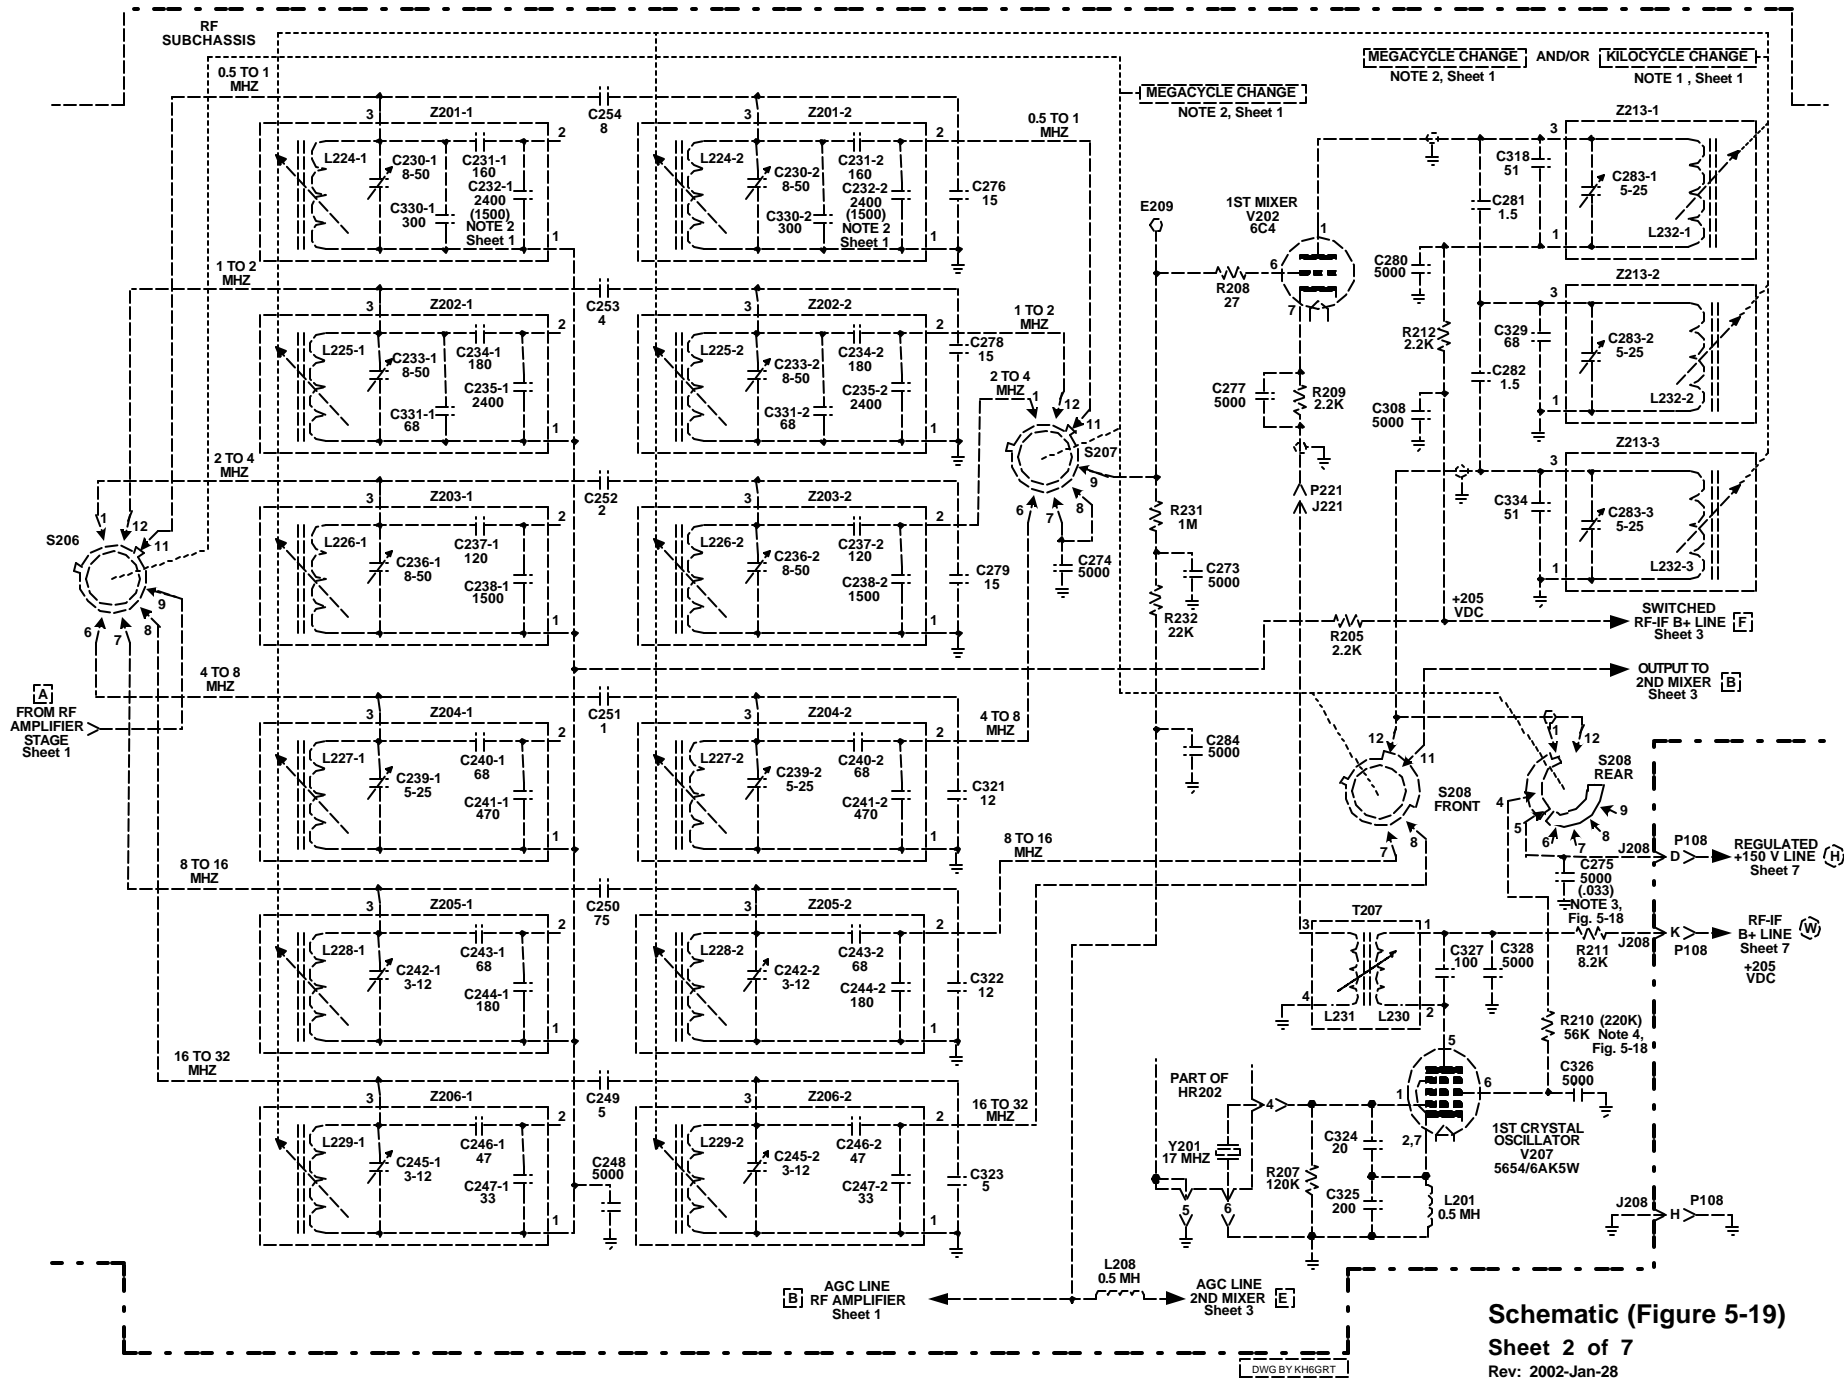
RF SUBCHASSIS

MEGACYCLE CHANGE AND/OR KILOCYCLE CHANGE
NOTE 2, Sheet 1 NOTE 1 , Sheet 1

MEGACYCLE CHANGE
NOTE 2, Sheet 1

0.5 TO 1 MHZ
C254 8
Z201-1
3 2 1
L224-1
C230-1 8-50
C231-1 160
C232-1 2400 (1500) NOTE 2 Sheet 1
C330-1 300

Z201-2
3 2 1
L224-2
C230-2 8-50
C231-2 160
C232-2 2400 (1500) NOTE 2 Sheet 1
C330-2 300
C276 15

0.5 TO 1 MHZ

E209

1ST MIXER V202 6C4
1 6 7
R208 27

Z213-1
C318 51
C281 1.5
C283-1 5-25
L232-1
3 1
C280 5000

1 TO 2 MHZ
C253 4
Z202-1
L225-1
C233-1 8-50
C234-1 180
C235-1 2400
C331-1 68

Z202-2
L225-2
C233-2 8-50
C234-2 180
C235-2 2400
C331-2 68
C278 15

1 TO 2 MHZ
2 TO 4 MHZ
1 12 11
S207
6 7 8 9

R212 2.2K
Z213-2
C329 68
C282 1.5
C283-2 5-25
L232-2

C277 5000
R209 2.2K
C308 5000

2 TO 4 MHZ
C252 2
Z203-1
L226-1
C236-1 8-50
C237-1 120
C238-1 1500

Z203-2
L226-2
C236-2 8-50
C237-2 120
C238-2 1500
C279 15

S206
1 12 11 9 8 7 6

P221 J221
R231 1M
C273 5000
R232 22K
C274 5000

Z213-3
C334 51
C283-3 5-25
L232-3

+205 VDC
SWITCHED RF-IF B+ LINE [F] Sheet 3
R205 2.2K

OUTPUT TO 2ND MIXER [B] Sheet 3

[A] FROM RF AMPLIFIER STAGE Sheet 1

4 TO 8 MHZ
C251 1
Z204-1
L227-1
C239-1 5-25
C240-1 68
C241-1 470

Z204-2
L227-2
C239-2 5-25
C240-2 68
C241-2 470
C321 12

4 TO 8 MHZ

C284 5000

12 11
S208 FRONT
7 8

1 12
S208 REAR
4 5 6 7 8 9

8 TO 16 MHZ
C250 75
Z205-1
L228-1
C242-1 3-12
C243-1 68
C244-1 180

Z205-2
L228-2
C242-2 3-12
C243-2 68
C244-2 180
C322 12

8 TO 16 MHZ

J208 P108 D
REGULATED +150 V LINE (H) Sheet 7
C275 5000 (.033) NOTE 3, Fig. 5-18

T207
3 1 4 2
L231 L230
C327 100
C328 5000
R211 8.2K
J208 K P108
RF-IF B+ LINE (W) Sheet 7
+205 VDC

R210 (220K) 56K Note 4, Fig. 5-18

16 TO 32 MHZ
C249 5
Z206-1
L229-1
C245-1 3-12
C246-1 47
C247-1 33
C248 5000

Z206-2
L229-2
C245-2 3-12
C246-2 47
C247-2 33
C323 5

16 TO 32 MHZ

PART OF HR202
4
Y201 17 MHZ
5 6
C324 20
R207 120K
C325 200
L201 0.5 MH
1 5 6 2,7
C326 5000
1ST CRYSTAL OSCILLATOR V207 5654/6AK5W

J208 H P108

L208 0.5 MH
[B] AGC LINE RF AMPLIFIER Sheet 1
AGC LINE 2ND MIXER [E] Sheet 3

Schematic (Figure 5-19)
Sheet 2 of 7
Rev: 2002-Jan-28

DWG BY KH6GRT